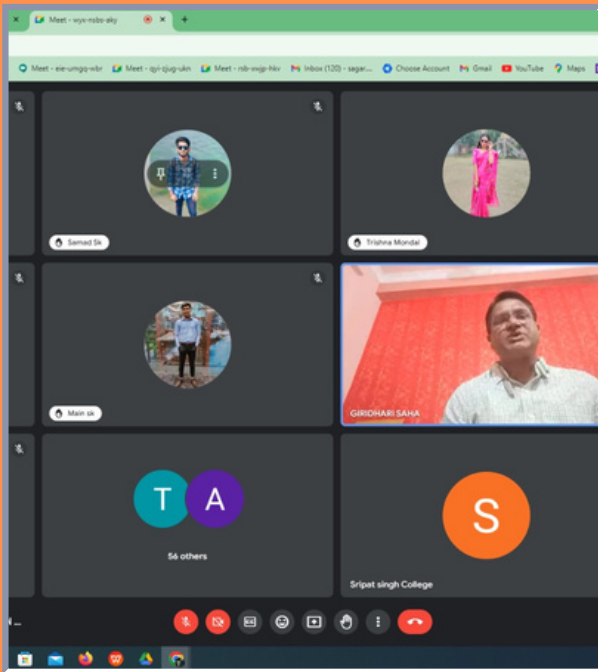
Meet - wyx-nsbs-aky

Meet - eie-umgq-wbr
Meet - qyi-zjug-ukn
Meet - nsb-ovjp-hkv
Inbox (120) - sagar...
Choose Account
Gmail
YouTube
Maps

Samad Sk

Trishna Mondal

Main sk

GIRIDHARI SAHA

T
A
56 others

S
Sripat singh College